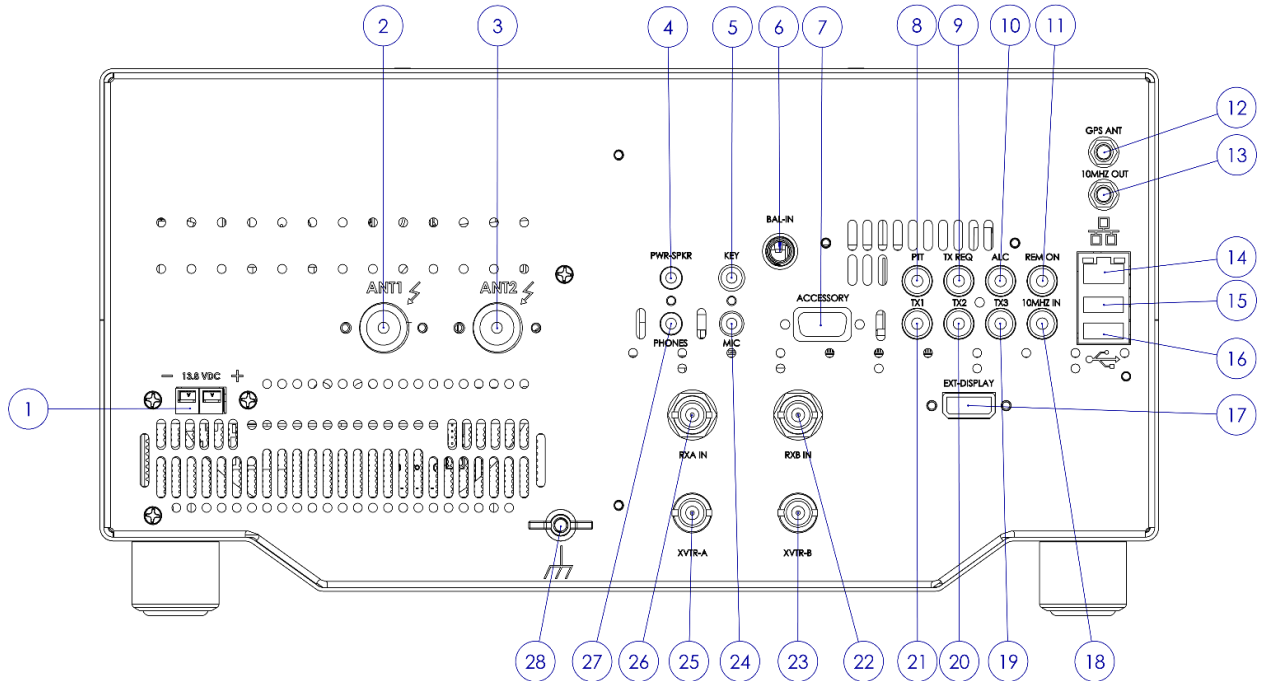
2 3 4 5 6 7 8 9 10 11

12
GPS ANT
13
10MHZ OUT

BAL-IN
PWR-SPKR
KEY
PTT
TX REQ
ALC
REM ON
14
ANT1
ANT2
ACCESSORY
TX1
TX2
TX3
10MHZ IN
15
PHONES
MIC
16
— 13.8 VDC +
1
EXT-DISPLAY
17
RXA IN
RXB IN
XVTR-A
XVTR-B

28 27 26 25 24 23 22 21 20 19 18